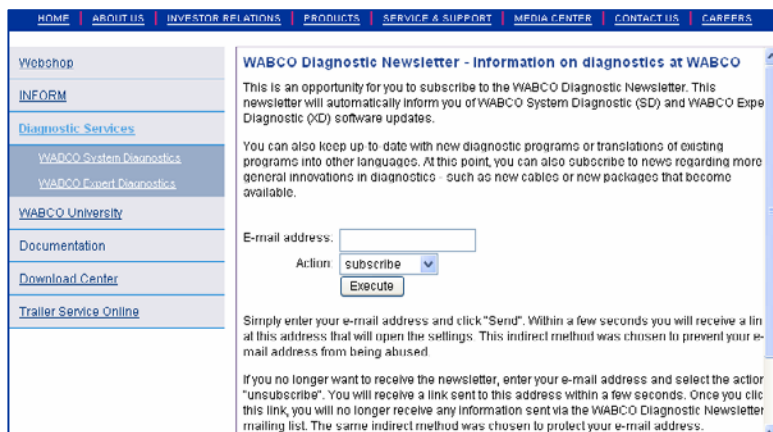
HOME | ABOUT US | INVESTOR RELATIONS | PRODUCTS | SERVICE & SUPPORT | MEDIA CENTER | CONTACT US | CAREERS

Webshop

INFORM

Diagnostic Services

WABCO System Diagnostics

WABCO Expert Diagnostics

WABCO University

Documentation

Download Center

Trailer Service Online

WABCO Diagnostic Newsletter - Information on diagnostics at WABCO

This is an opportunity for you to subscribe to the WABCO Diagnostic Newsletter. This newsletter will automatically inform you of WABCO System Diagnostic (SD) and WABCO Expe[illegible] Diagnostic (XD) software updates.

You can also keep up-to-date with new diagnostic programs or translations of existing programs into other languages. At this point, you can also subscribe to news regarding more general innovations in diagnostics - such as new cables or new packages that become available.

E-mail address:

Action subscribe

Execute

Simply enter your e-mail address and click "Send". Within a few seconds you will receive a lin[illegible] at this address that will open the settings. This indirect method was chosen to prevent your e-mail address from being abused.

If you no longer want to receive the newsletter, enter your e-mail address and select the actio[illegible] "unsubscribe". You will receive a link sent to this address within a few seconds. Once you clic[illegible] this link, you will no longer receive any information sent via the WABCO Diagnostic Newsletter mailing list. The same indirect method was chosen to protect your e-mail address.